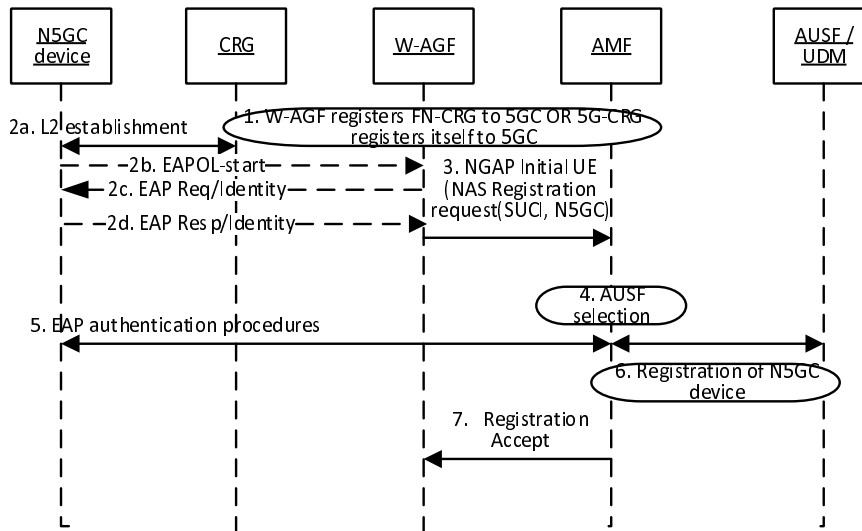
N5GC device

CRG

W-AGF

AMF

AUSF / UDM

2a. L2 establishment

1. W-AGF registers FN-CRG to 5GC OR 5G-CRG registers itself to 5GC

2b. EAPOL-start

2c. EAP Req/Identity

3. NGAP Initial UE (NAS Registration request(SUCI, N5GC)

2d. EAP Resp/Identity

4. AUSF selection

5. EAP authentication procedures

6. Registration of N5GC device

7. Registration Accept